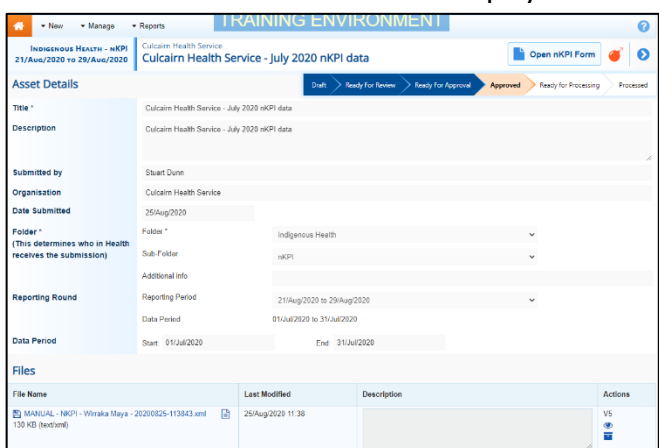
New Manage Reports TRAINING ENVIRONMENT

INDIGENOUS HEALTH - NKPI 21/AUG/2020 TO 29/AUG/2020

Culcairn Health Service
Culcairn Health Service - July 2020 nKPI data

Open nKPI Form

Asset Details

Draft Ready For Review Ready For Approval Approved Ready for Processing Processed

Title * Culcairn Health Service - July 2020 nKPI data

Description Culcairn Health Service - July 2020 nKPI data

Submitted by Stuart Dunn

Organisation Culcairn Health Service

Date Submitted 25/Aug/2020

Folder * (This determines who in Health receives the submission)

Folder * Indigenous Health

Sub-Folder nKPI

Additional info

Reporting Round

Reporting Period 21/Aug/2020 to 29/Aug/2020

Data Period 01/Jul/2020 to 31/Jul/2020

Data Period Start 01/Jul/2020 End 31/Jul/2020

Files

| File Name | Last Modified | Description | Actions |
|---|---|---|---|
| MANUAL - NKPI - Wirraka Maya - 20200825-113843.xml 130 KB (text/xml) | 25/Aug/2020 11:38 | | V5 |